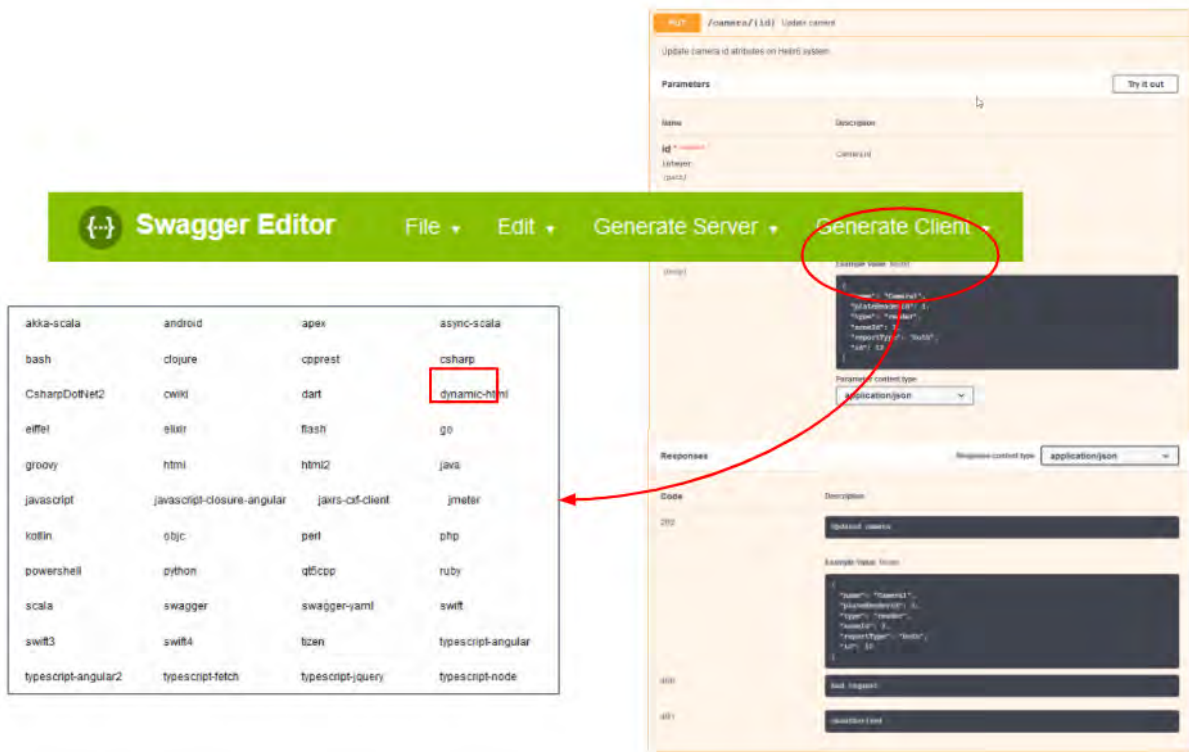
PUT /camera/{id} Update camera

Update camera id attributes on Hebrit system

Parameters

Try it out

Name

Description

id * required
integer
(path)

Camera id

{...} Swagger Editor File ▾ Edit ▾ Generate Server ▾ Generate Client ▾

(body)

Example Value Model

{
"name": "Camera1",
"plateReaderId": 1,
"type": "reader",
"zoneId": 1,
"reportType": "both",
"id": 12
}

Parameter content type

application/json

| akka-scala | android | apex | async-scala |
|---|---|---|---|
| bash | clojure | cpprest | csharp |
| CsharpDotNet2 | cwiki | dart | dynamic-html |
| eiffel | elixir | flash | go |
| groovy | html | html2 | java |
| javascript | javascript-closure-angular | jaxrs-cxf-client | jmeter |
| kotlin | objc | perl | php |
| powershell | python | qt5cpp | ruby |
| scala | swagger | swagger-yaml | swift |
| swift3 | swift4 | tizen | typescript-angular |
| typescript-angular2 | typescript-fetch | typescript-jquery | typescript-node |

Responses

Response content type

application/json

Code

Description

202

Updated camera

Example Value Model

{
"name": "Camera1",
"plateReaderId": 1,
"type": "reader",
"zoneId": 1,
"reportType": "both",
"id": 12
}

400

Bad Request

401

Unauthorized